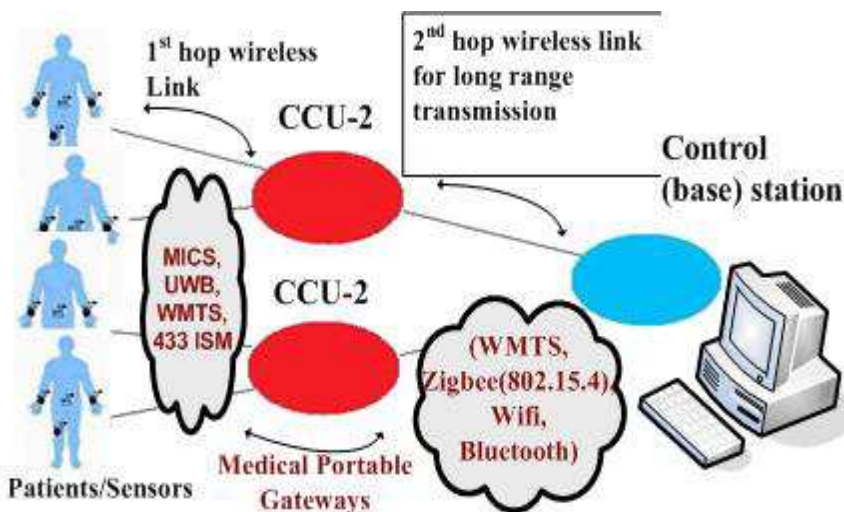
1$^{st}$ hop wireless Link

2$^{nd}$ hop wireless link for long range transmission

CCU-2

Control (base) station

MICS, UWB, WMTS, 433 ISM

CCU-2

(WMTS, Zigbee(802.15.4) Wifi, Bluetooth)

Medical Portable Gateways

Patients/Sensors